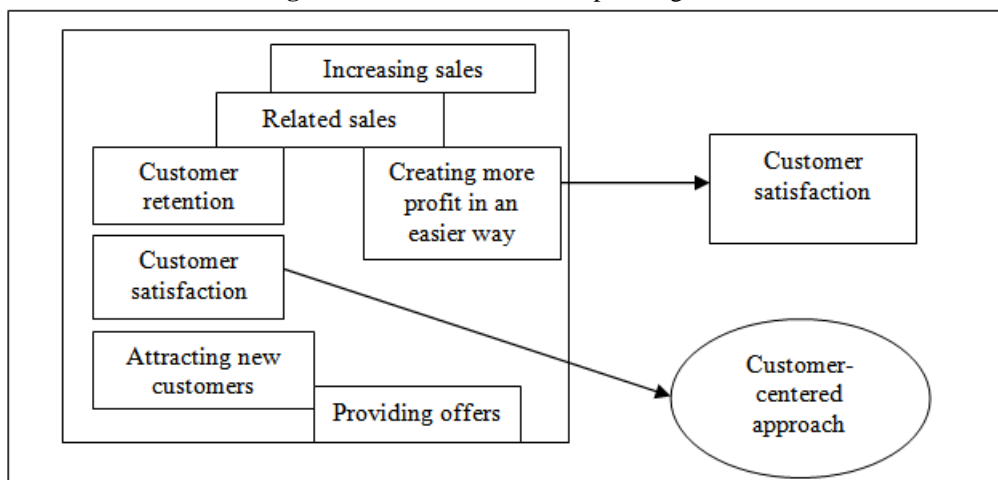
Increasing sales

Related sales

Customer retention

Creating more profit in an easier way

Customer satisfaction

Customer satisfaction

Attracting new customers

Providing offers

Customer-centered approach